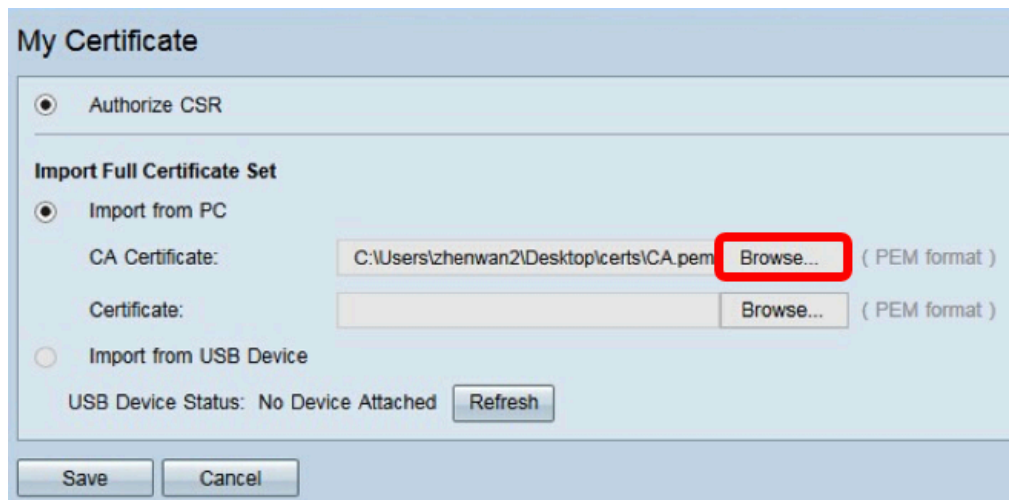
My Certificate

Authorize CSR

Import Full Certificate Set

Import from PC

CA Certificate: C:\Users\zhenwan2\Desktop\certs\CA.pem Browse... ( PEM format )

Certificate: Browse... ( PEM format )

Import from USB Device

USB Device Status: No Device Attached Refresh

Save Cancel